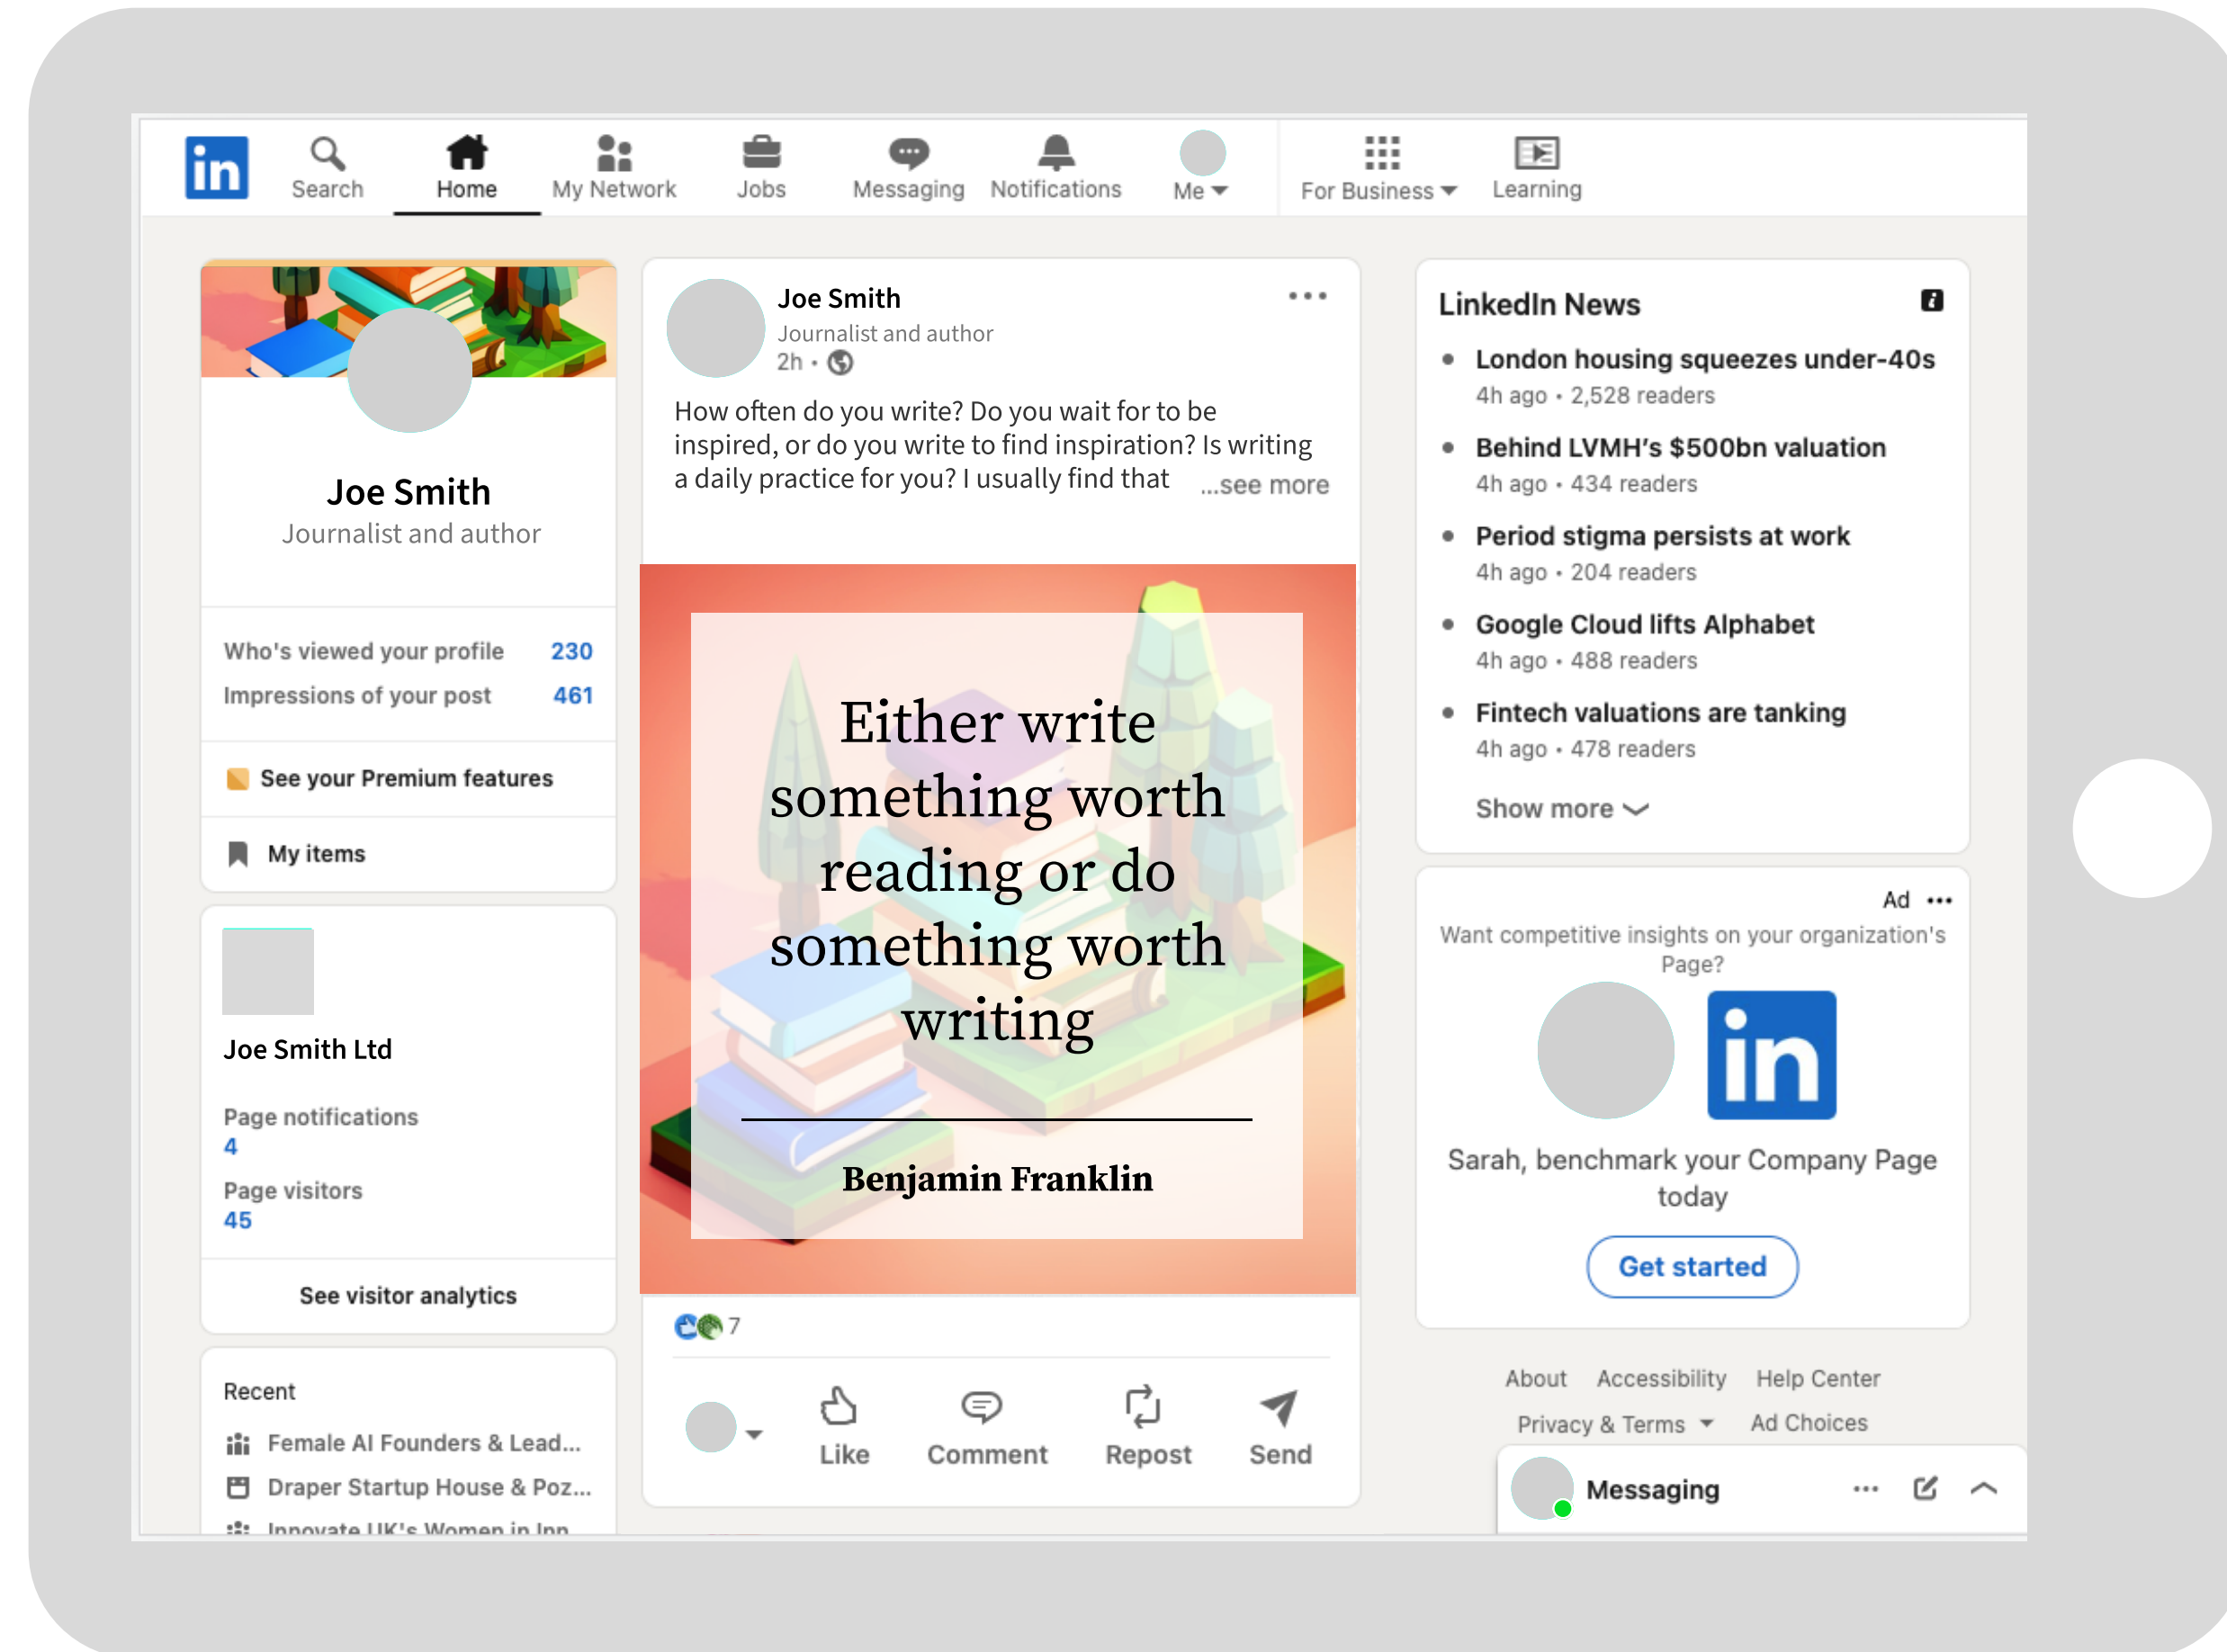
in Search Home My Network Jobs Messaging Notifications Me For Business Learning

Joe Smith
Journalist and author

Who's viewed your profile 230
Impressions of your post 461

See your Premium features

My items

Joe Smith Ltd

Page notifications
4
Page visitors
45

See visitor analytics

Recent
Female AI Founders & Lead...
Draper Startup House & Poz...
Innovate UK's Women in Inn...

Joe Smith
Journalist and author
2h •

How often do you write? Do you wait for to be inspired, or do you write to find inspiration? Is writing a daily practice for you? I usually find that ...see more

Either write something worth reading or do something worth writing

Benjamin Franklin

7

Like Comment Repost Send

LinkedIn News

London housing squeezes under-40s
4h ago • 2,528 readers

Behind LVMH's $500bn valuation
4h ago • 434 readers

Period stigma persists at work
4h ago • 204 readers

Google Cloud lifts Alphabet
4h ago • 488 readers

Fintech valuations are tanking
4h ago • 478 readers

Show more

Ad •••
Want competitive insights on your organization's Page?

in

Sarah, benchmark your Company Page today

Get started

About Accessibility Help Center
Privacy & Terms Ad Choices

Messaging